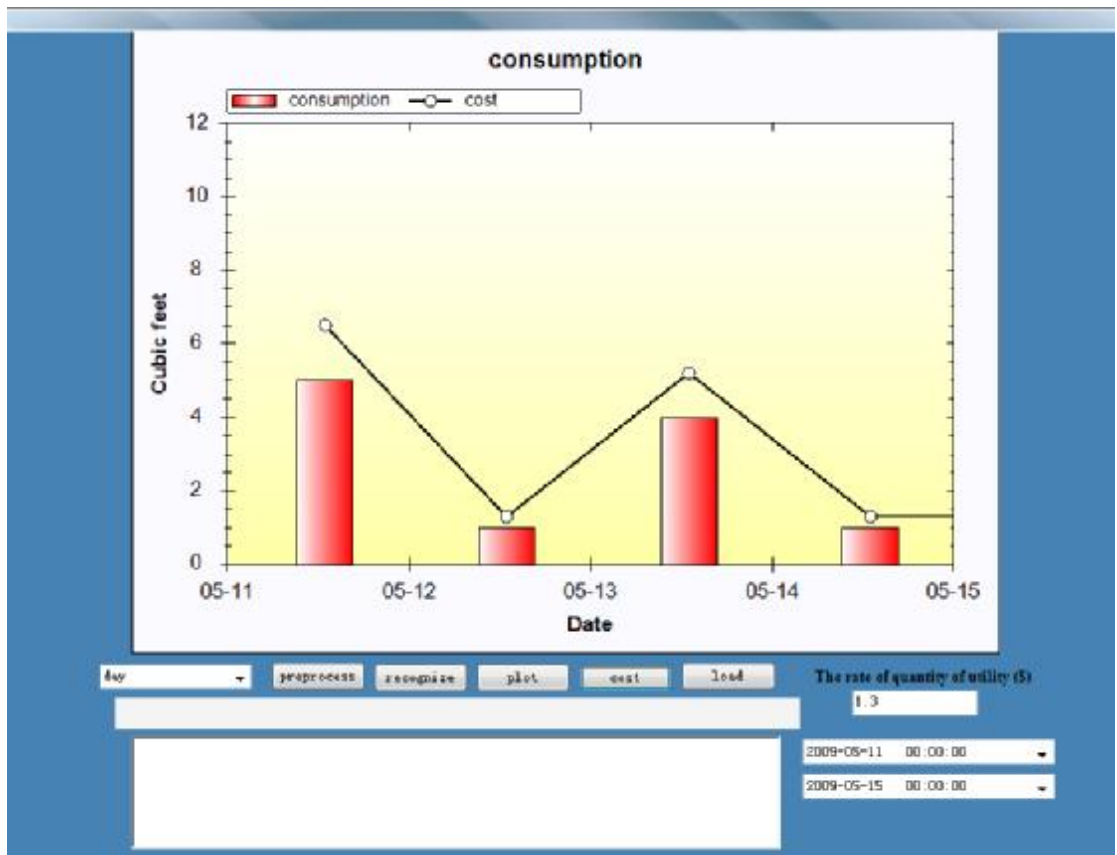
consumption

consumption cost

12
10
8
6
4
2
0

Cubic feet

05-11 05-12 05-13 05-14 05-15

Date

day

preprocess

recognize

plot

cost

load

The rate of quantity of utility ($)

1.3

2009-05-11 00:00:00

2009-05-15 00:00:00